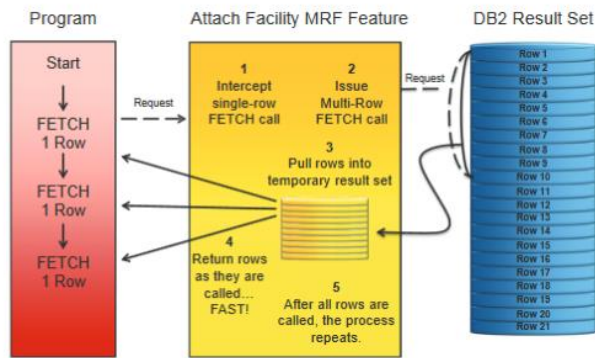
Program

Start

FETCH 1 Row

FETCH 1 Row

FETCH 1 Row

Request

Attach Facility MRF Feature

1 Intercept single-row FETCH call

2 Issue Multi-Row FETCH call

3 Pull rows into temporary result set

4 Return rows as they are called... FAST!

5 After all rows are called, the process repeats.

Request

DB2 Result Set

Row 1
Row 2
Row 3
Row 4
Row 5
Row 6
Row 7
Row 8
Row 9
Row 10
Row 11
Row 12
Row 13
Row 14
Row 15
Row 16
Row 17
Row 18
Row 19
Row 20
Row 21